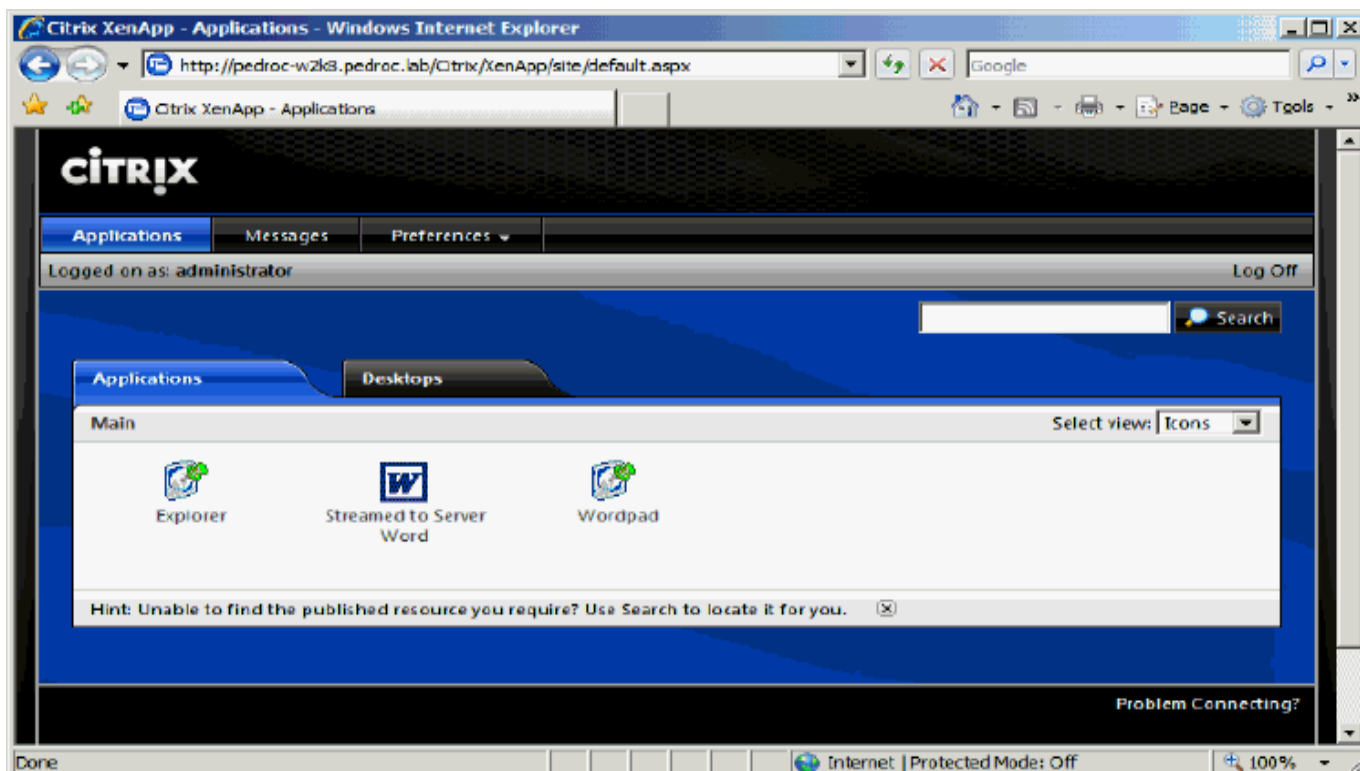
Citrix XenApp - Applications - Windows Internet Explorer

http://pedroc-w2k8.pedroc.lab/Citrix/XenApp/site/default.aspx

Google

Citrix XenApp - Applications

Page Tools

CITRIX

Applications Messages Preferences

Logged on as: administrator

Log Off

Search

Applications Desktops

Main

Select view: Icons

Explorer

Streamed to Server Word

Wordpad

Hint: Unable to find the published resource you require? Use Search to locate it for you.

Problem Connecting?

Done

Internet | Protected Mode: Off

100%